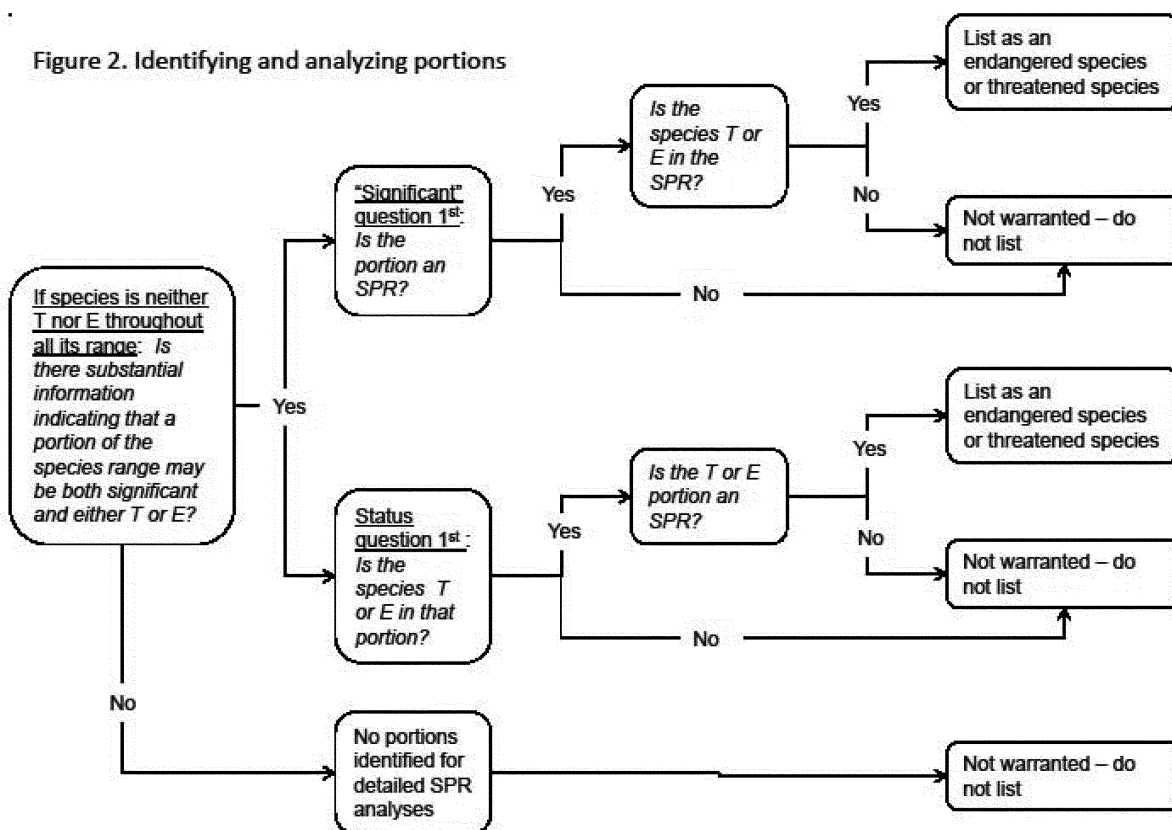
Figure 2. Identifying and analyzing portions

If species is neither T nor E throughout all its range: *Is there substantial information indicating that a portion of the species range may be both significant and either T or E?*

Yes

"Significant" question 1$^{st}$: *Is the portion an SPR?*

Yes

*Is the species T or E in the SPR?*

Yes

List as an endangered species or threatened species

No

Not warranted – do not list

No

Status question 1$^{st}$: *Is the species T or E in that portion?*

Yes

*Is the T or E portion an SPR?*

Yes

List as an endangered species or threatened species

No

Not warranted – do not list

No

No

No portions identified for detailed SPR analyses

Not warranted – do not list